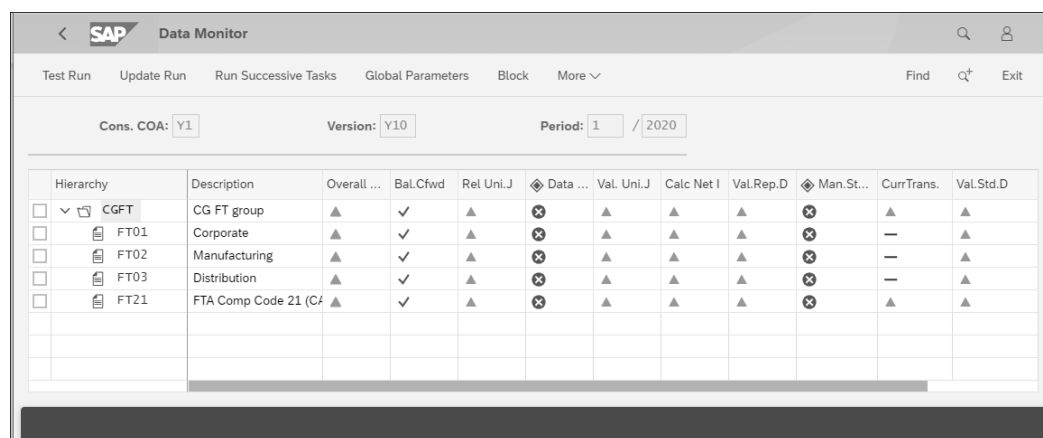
< SAP Data Monitor

Test Run Update Run Run Successive Tasks Global Parameters Block More ∨ Find Exit

Cons. COA: Y1 Version: Y10 Period: 1 / 2020

| Hierarchy | Description | Overall ... | Bal.Cfwd | Rel Uni.J | Data ... | Val. Uni.J | Calc Net I | Val.Rep.D | Man.St... | CurrTrans. | Val.Std.D |
|---|---|---|---|---|---|---|---|---|---|---|---|
| CGFT | CG FT group | ▲ | ✓ | ▲ | ⊗ | ▲ | ▲ | ▲ | ⊗ | ▲ | ▲ |
| FT01 | Corporate | ▲ | ✓ | ▲ | ⊗ | ▲ | ▲ | ▲ | ⊗ | — | ▲ |
| FT02 | Manufacturing | ▲ | ✓ | ▲ | ⊗ | ▲ | ▲ | ▲ | ⊗ | — | ▲ |
| FT03 | Distribution | ▲ | ✓ | ▲ | ⊗ | ▲ | ▲ | ▲ | ⊗ | — | ▲ |
| FT21 | FTA Comp Code 21 (CA | ▲ | ✓ | ▲ | ⊗ | ▲ | ▲ | ▲ | ⊗ | ▲ | ▲ |